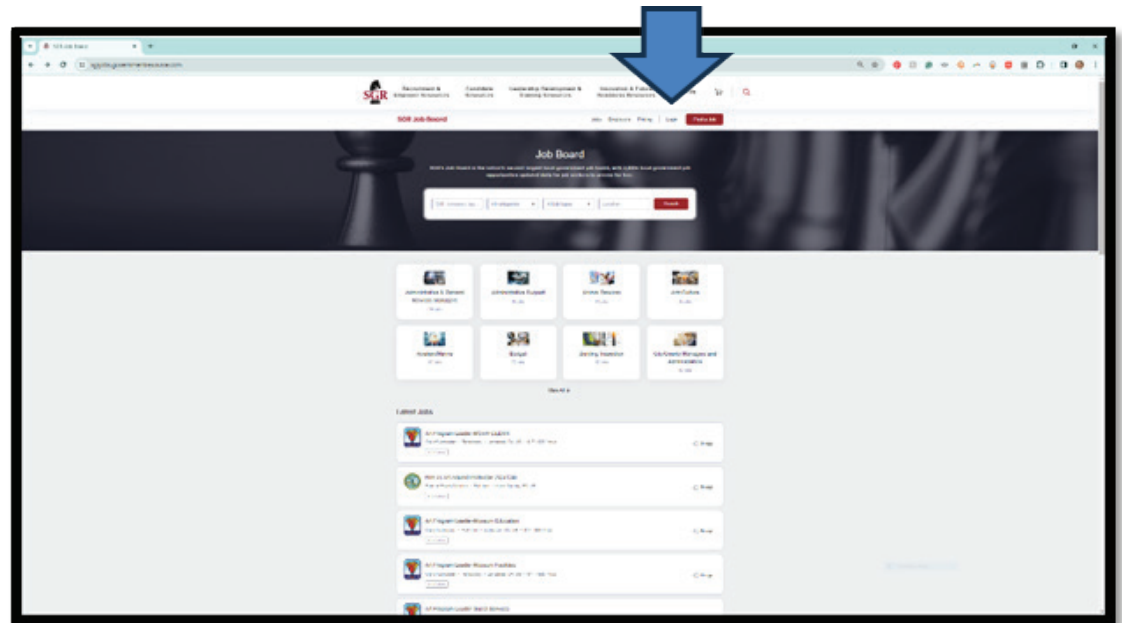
SGR

Recruitment & Selection Resources

Candidate Resources

Leadership Development & Training Resources

Innovation & Future Readiness Resources

SGR Job Board

Jobs

Employers

Pricing

Login

Post a Job

Job Board

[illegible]

Search

Administrative & General Services Management

Administrative Support

Animal Services

Arts/Culture

Assistant/Deputy

Budget

Building Inspection

City/County Managers and Administrators

View All

Latest Jobs

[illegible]

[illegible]

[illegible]

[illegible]

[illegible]